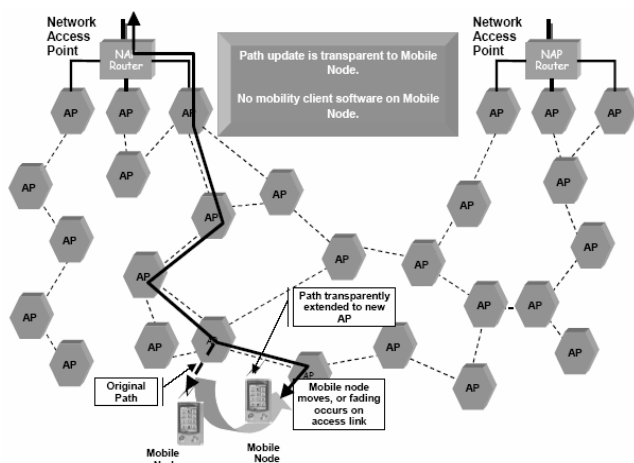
Network Access Point

NAP Router

Path update is transparent to Mobile Node.

No mobility client software on Mobile Node.

Network Access Point

NAP Router

AP

AP

AP

AP

AP

AP

AP

AP

AP

AP

AP

AP

AP

AP

AP

AP

AP

AP

AP

AP

AP

AP

AP

AP

AP

AP

AP

AP

AP

AP

Path transparently extended to new AP

AP

Original Path

Mobile node moves, or fading occurs on access link

Mobile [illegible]

Mobile Node